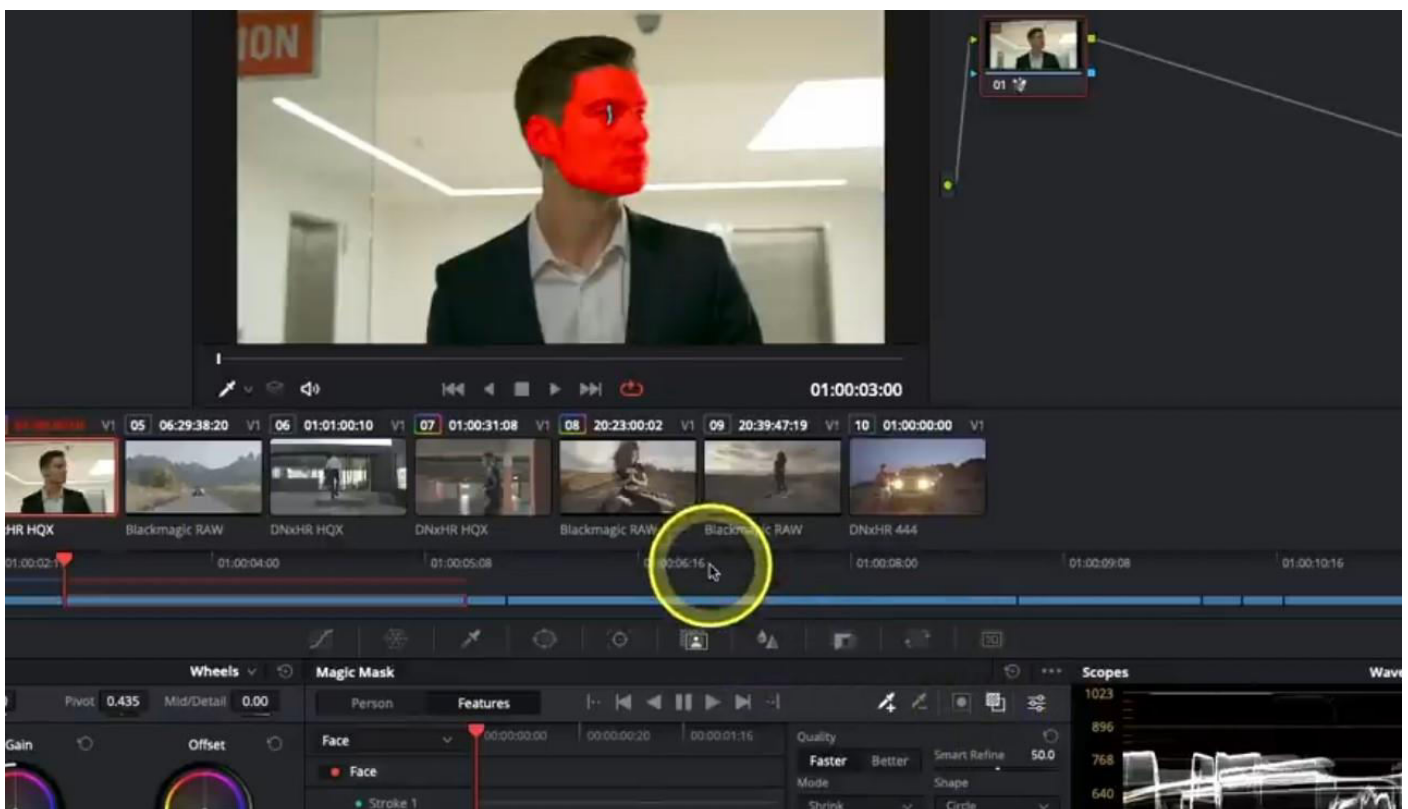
ION

01

01:00:03:00

V1 05 06:29:38:20 V1 06 01:01:00:10 V1 07 01:00:31:08 V1 08 20:23:00:02 V1 09 20:39:47:19 V1 10 01:00:00:00 V1

HR HQX Blackmagic RAW DNxHR HQX DNxHR HQX Blackmagic RAW Blackmagic RAW DNxHR 444

01:00:02:1 01:00:04:00 01:00:05:08 01:00:06:16 01:00:08:00 01:00:09:08 01:00:10:16

Wheels

Pivot 0.435 Mid/Detail 0.00

Gain Offset

Magic Mask

Person Features

Face

Face

Stroke 1

00:00:00:00 00:00:00:20 00:00:01:16

Quality

Faster Better

Smart Refine 50.0

Mode

Shrink

Shape

Circle

Scopes

Wave

1023

896

768

640